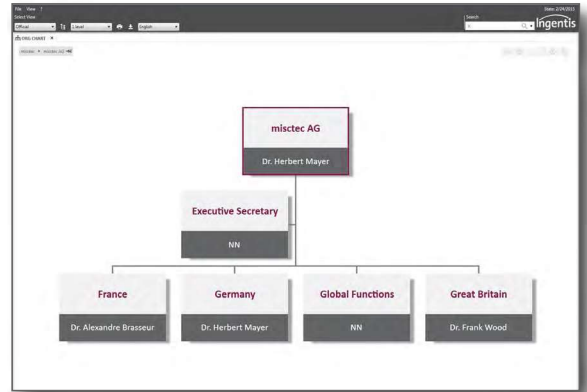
File View ?
Select View
Official
1 Level
English
Date: 2/24/2015
Search
Ingentis
ORG CHART ×
misctec > misctec AG

misctec AG
Dr. Herbert Mayer

Executive Secretary
NN

France
Dr. Alexandre Brasseur

Germany
Dr. Herbert Mayer

Global Functions
NN

Great Britain
Dr. Frank Wood